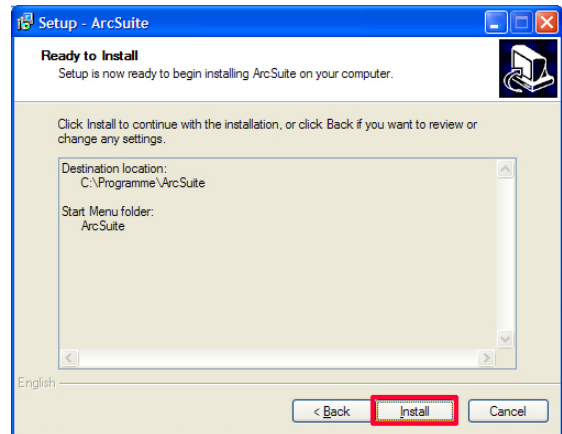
Setup - ArcSuite

Ready to Install
Setup is now ready to begin installing ArcSuite on your computer.

Click Install to continue with the installation, or click Back if you want to review or change any settings.

Destination location:
C:\Programme\ArcSuite

Start Menu folder:
ArcSuite

English

< Back | Install | Cancel